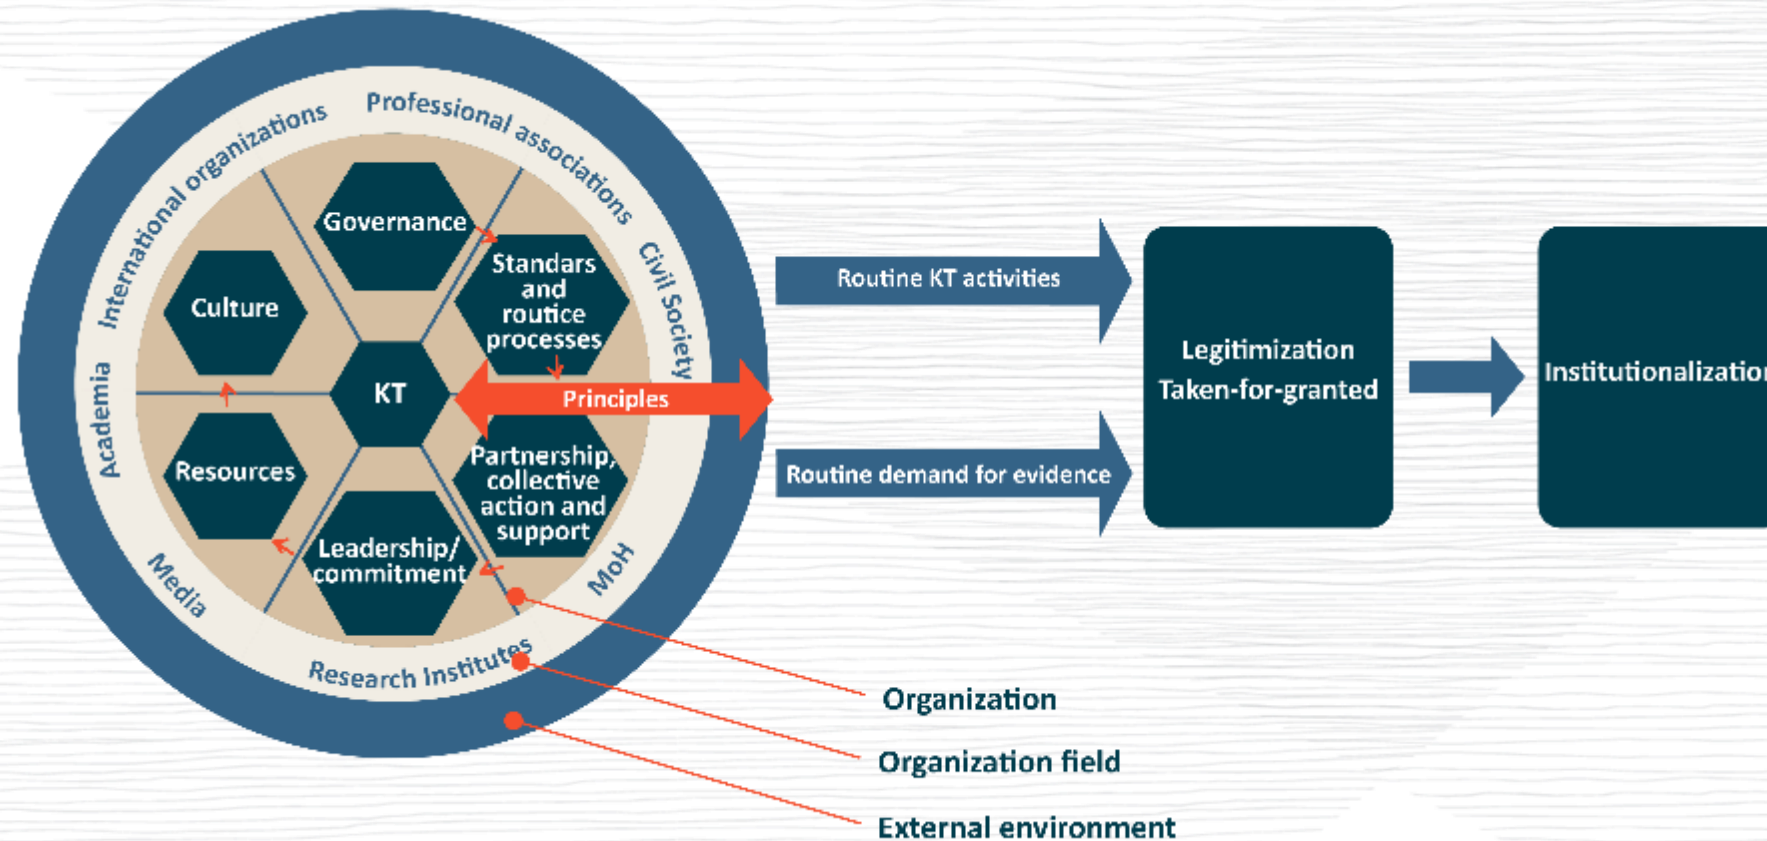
Professional associations

International organizations

Civil Society

Academia

Media

Research Institutes

MoH

Governance

Standars and routice processes

Culture

KT

Principles

Resources

Partnership, collective action and support

Leadership/ commitment

Routine KT activities

Routine demand for evidence

Legitimization Taken-for-granted

Institutionalizatio

Organization

Organization field

External environment